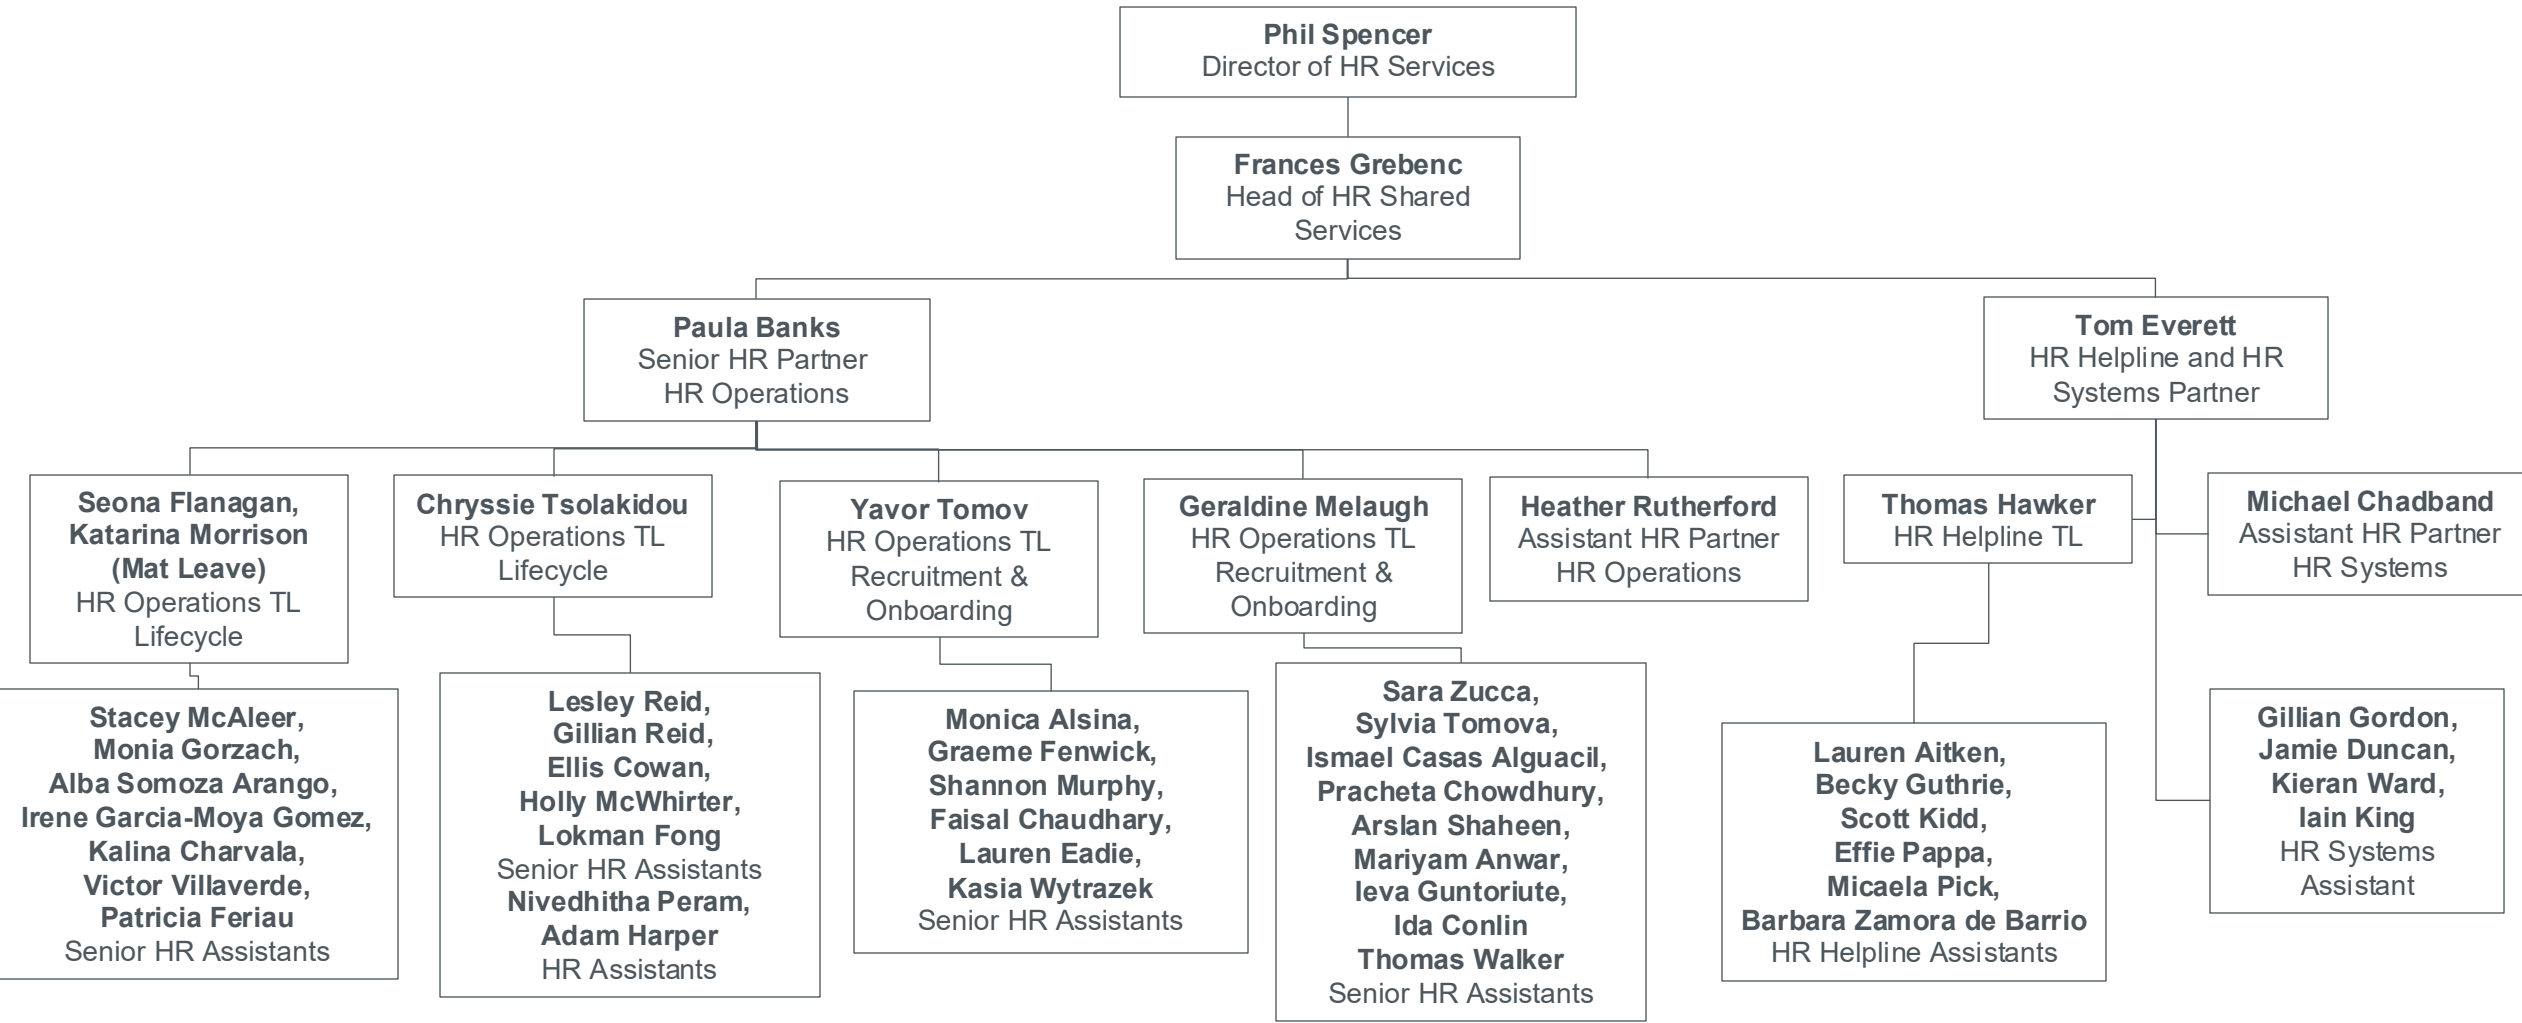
Phil Spencer
Director of HR Services

Frances Grebenc
Head of HR Shared Services

Paula Banks
Senior HR Partner
HR Operations

Tom Everett
HR Helpline and HR Systems Partner

Seona Flanagan, Katarina Morrison (Mat Leave)
HR Operations TL Lifecycle

Chryssie Tsolakidou
HR Operations TL Lifecycle

Yavor Tomov
HR Operations TL Recruitment & Onboarding

Geraldine Melaugh
HR Operations TL Recruitment & Onboarding

Heather Rutherford
Assistant HR Partner
HR Operations

Thomas Hawker
HR Helpline TL

Michael Chadband
Assistant HR Partner
HR Systems

Stacey McAleer, Monia Gorzach, Alba Somoza Arango, Irene Garcia-Moya Gomez, Kalina Charvala, Victor Villaverde, Patricia Feriau
Senior HR Assistants

Lesley Reid, Gillian Reid, Ellis Cowan, Holly McWhirter, Lokman Fong
Senior HR Assistants
Nivedhitha Peram, Adam Harper
HR Assistants

Monica Alsina, Graeme Fenwick, Shannon Murphy, Faisal Chaudhary, Lauren Eadie, Kasia Wytrazek
Senior HR Assistants

Sara Zucca, Sylvia Tomova, Ismael Casas Alguacil, Pracheta Chowdhury, Arslan Shaheen, Mariyam Anwar, Ieva Guntoriute, Ida Conlin
Thomas Walker
Senior HR Assistants

Lauren Aitken, Becky Guthrie, Scott Kidd, Effie Pappa, Micaela Pick, Barbara Zamora de Barrio
HR Helpline Assistants

Gillian Gordon, Jamie Duncan, Kieran Ward, Iain King
HR Systems Assistant